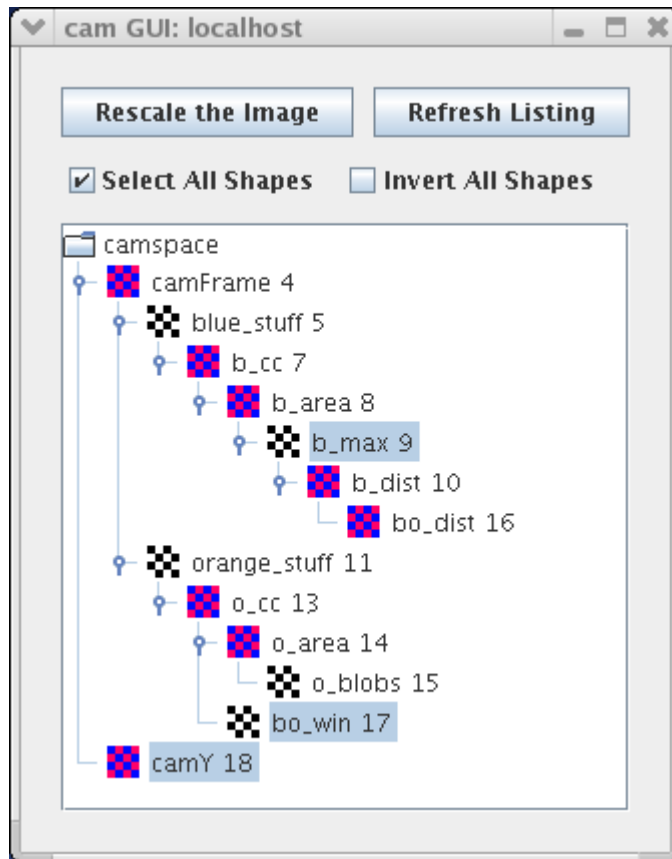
cam GUI: localhost

Rescale the Image

Refresh Listing

Select All Shapes

Invert All Shapes

camspace
camFrame 4
blue_stuff 5
b_cc 7
b_area 8
b_max 9
b_dist 10
bo_dist 16
orange_stuff 11
o_cc 13
o_area 14
o_blobs 15
bo_win 17
camY 18